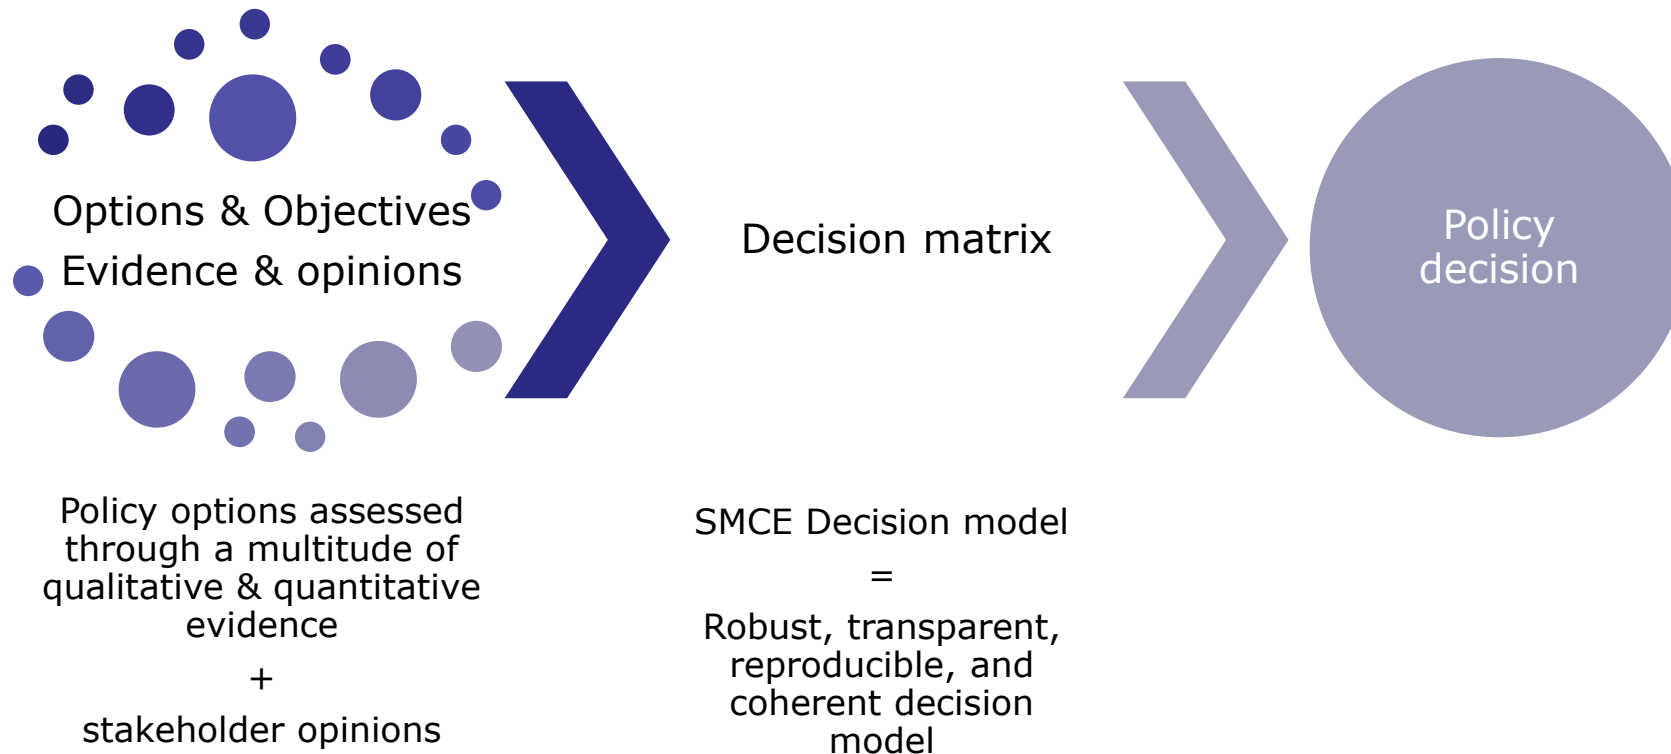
Options & Objectives
Evidence & opinions

Decision matrix

Policy decision

Policy options assessed through a multitude of qualitative & quantitative evidence

+

stakeholder opinions

SMCE Decision model

=

Robust, transparent, reproducible, and coherent decision model